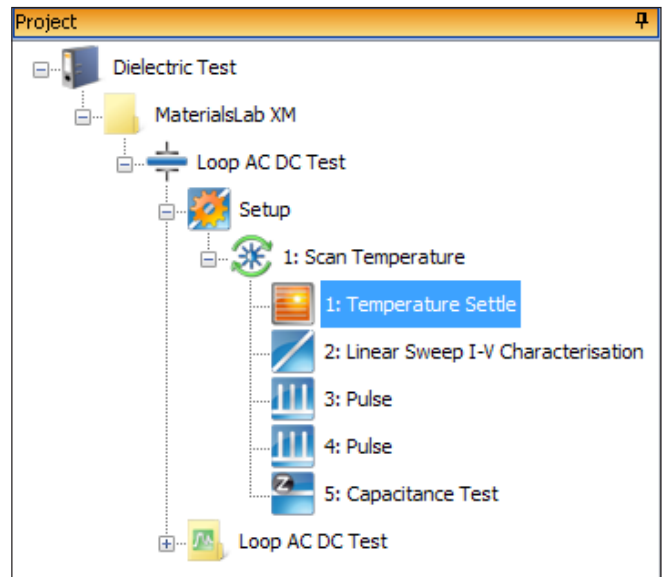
Project

Dielectric Test

MaterialsLab XM

Loop AC DC Test

Setup

1: Scan Temperature

1: Temperature Settle

2: Linear Sweep I-V Characterisation

3: Pulse

4: Pulse

5: Capacitance Test

Loop AC DC Test